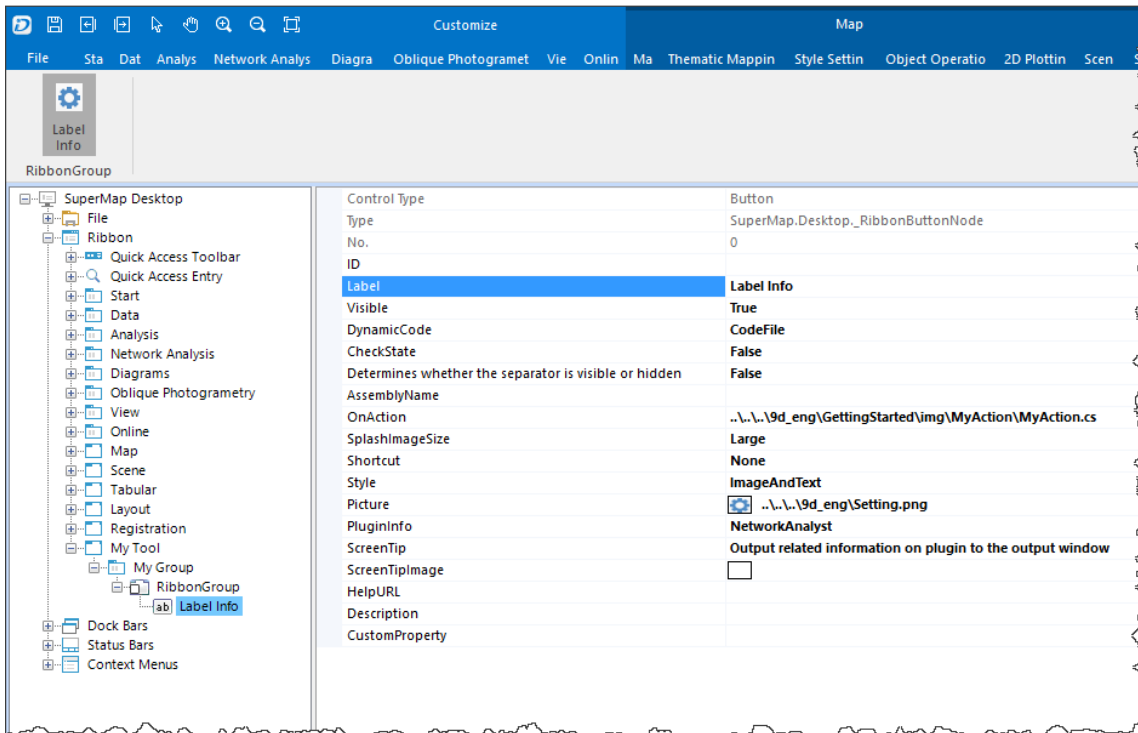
Customize

Map

File Sta Dat Analys Network Analys Diagra Oblique Photogramet Vie Onlin Ma Thematic Mappin Style Settin Object Operatio 2D Plottin Scen

Label Info

RibbonGroup

SuperMap Desktop
File
Ribbon
Quick Access Toolbar
Quick Access Entry
Start
Data
Analysis
Network Analysis
Diagrams
Oblique Photogrametry
View
Online
Map
Scene
Tabular
Layout
Registration
My Tool
My Group
RibbonGroup
Label Info
Dock Bars
Status Bars
Context Menus

| | |
|---|---|
| Control Type | Button |
| Type | SuperMap.Desktop._RibbonButtonNode |
| No. | 0 |
| ID | |
| Label | Label Info |
| Visible | True |
| DynamicCode | CodeFile |
| CheckState | False |
| Determines whether the separator is visible or hidden | False |
| AssemblyName | |
| OnAction | ..\..\..\9d_eng\GettingStarted\img\MyAction\MyAction.cs |
| SplashImageSize | Large |
| Shortcut | None |
| Style | ImageAndText |
| Picture | ..\..\..\9d_eng\Setting.png |
| PluginInfo | NetworkAnalyst |
| ScreenTip | Output related information on plugin to the output window |
| ScreenTipImage | |
| HelpURL | |
| Description | |
| CustomProperty | |